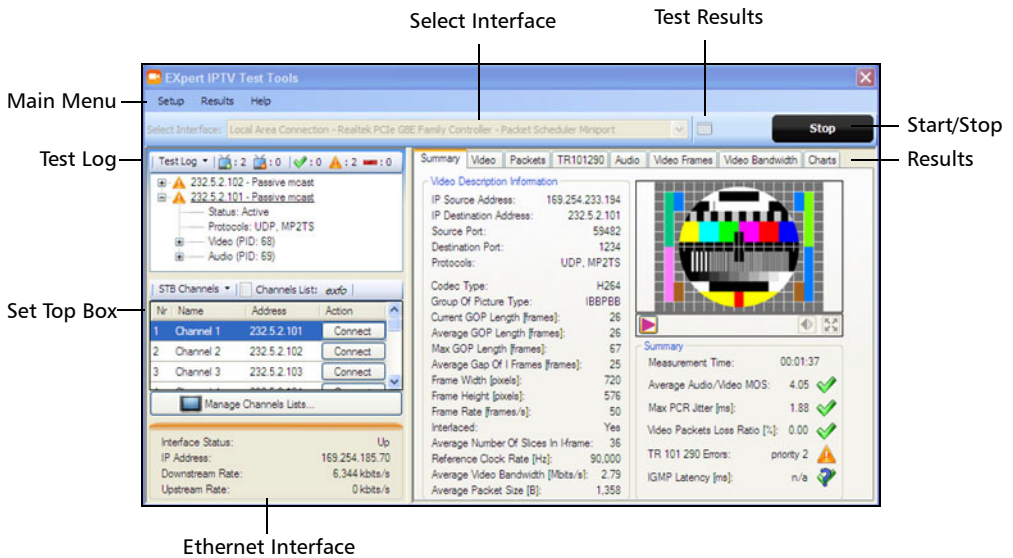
Select Interface

Test Results

Main Menu

Start/Stop

Test Log

Results

Set Top Box

Ethernet Interface

EXpert IPTV Test Tools

Setup Results Help

Select Interface: Local Area Connection - Realtek PCIe GBE Family Controller - Packet Scheduler Miniport

Stop

Test Log : 2 : 0 : 0 : 2 : 0

232.5.2.102 - Passive mcast
232.5.2.101 - Passive mcast
Status: Active
Protocols: UDP, MP2TS
Video (PID: 68)
Audio (PID: 69)

STB Channels Channels List: exfo

| Nr | Name | Address | Action |
|---|---|---|---|
| 1 | Channel 1 | 232.5.2.101 | Connect |
| 2 | Channel 2 | 232.5.2.102 | Connect |
| 3 | Channel 3 | 232.5.2.103 | Connect |

Manage Channels Lists...

Interface Status: Up
IP Address: 169.254.185.70
Downstream Rate: 6,344 kbits/s
Upstream Rate: 0 kbits/s

Summary Video Packets TR101290 Audio Video Frames Video Bandwidth Charts

Video Description Information
IP Source Address: 169.254.233.194
IP Destination Address: 232.5.2.101
Source Port: 59482
Destination Port: 1234
Protocols: UDP, MP2TS

Codec Type: H264
Group Of Picture Type: IBBPBB
Current GOP Length [frames]: 26
Average GOP Length [frames]: 26
Max GOP Length [frames]: 67
Average Gap Of I Frames [frames]: 25
Frame Width [pixels]: 720
Frame Height [pixels]: 576
Frame Rate [frames/s]: 50
Interlaced: Yes
Average Number Of Slices In I-frame: 36
Reference Clock Rate [Hz]: 90,000
Average Video Bandwidth [Mbits/s]: 2.79
Average Packet Size [B]: 1,358

Summary
Measurement Time: 00:01:37
Average Audio/Video MOS: 4.05
Max PCR Jitter [ms]: 1.88
Video Packets Loss Ratio [%]: 0.00
TR 101 290 Errors: priority 2
IGMP Latency [ms]: n/a